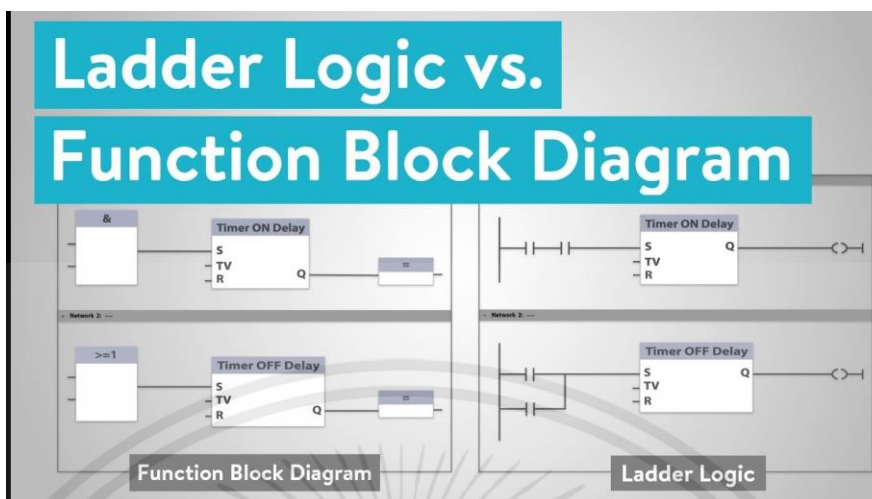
Ladder Logic vs.
Function Block Diagram

&

Timer ON Delay
S
TV
R
Q

=

Network 2: ---

>=1

Timer OFF Delay
S
TV
R
Q

=

Function Block Diagram

Timer ON Delay
S
TV
R
Q

Network 2: ---

Timer OFF Delay
S
TV
R
Q

Ladder Logic